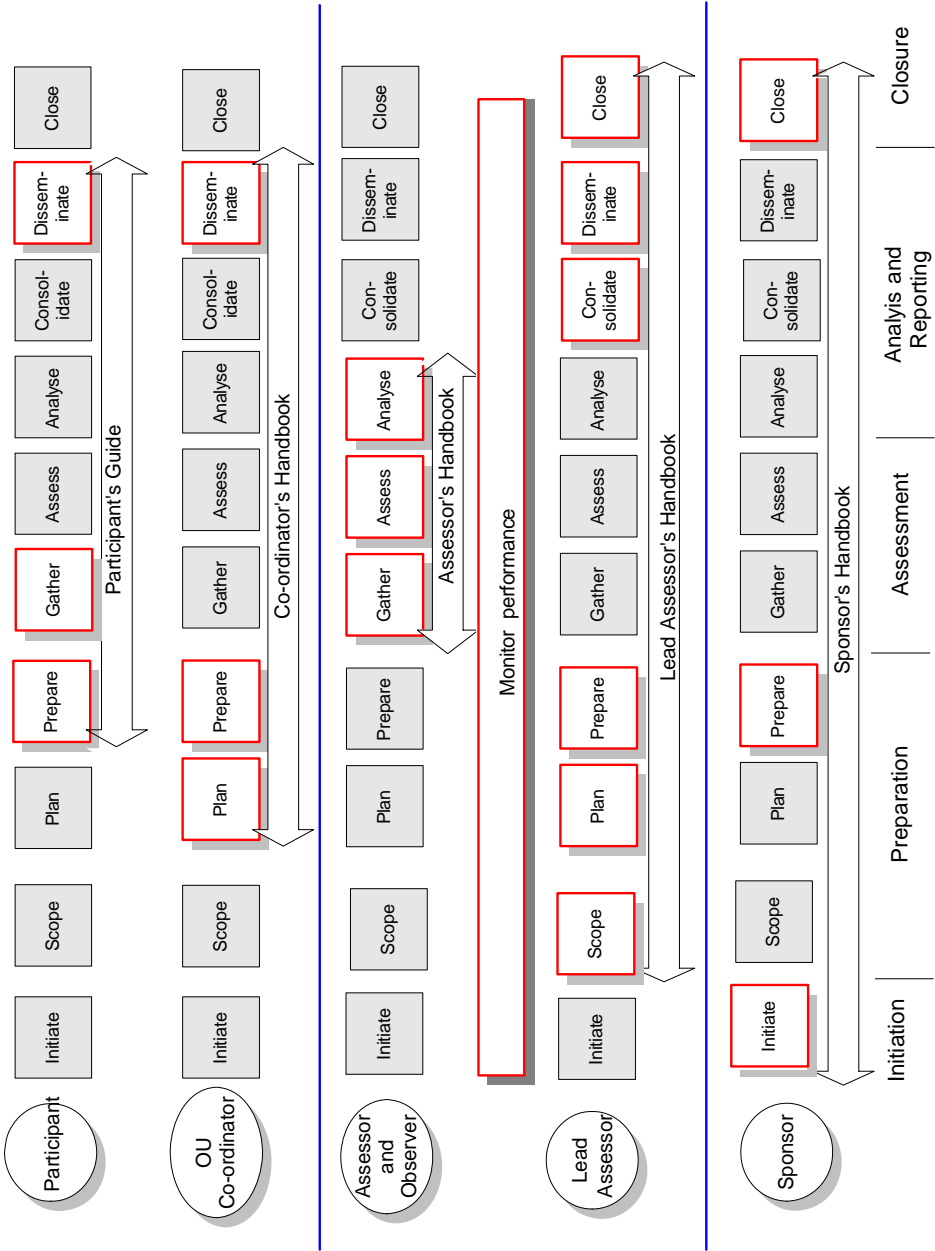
Participant
Initiate
Scope
Plan
Prepare
Gather
Assess
Analyse
Consol-idate
Dissem-inate
Close
Participant's Guide

OU Co-ordinator
Initiate
Scope
Plan
Prepare
Gather
Assess
Analyse
Consol-idate
Dissem-inate
Close
Co-ordinator's Handbook

Assessor and Observer
Initiate
Scope
Plan
Prepare
Gather
Assess
Analyse
Con-solidate
Dissem-inate
Close
Assessor's Handbook
Monitor performance

Lead Assessor
Initiate
Scope
Plan
Prepare
Gather
Assess
Analyse
Con-solidate
Dissem-inate
Close
Lead Assessor's Handbook

Sponsor
Initiate
Scope
Plan
Prepare
Gather
Assess
Analyse
Con-solidate
Dissem-inate
Close
Sponsor's Handbook

Initiation
Preparation
Assessment
Analyis and Reporting
Closure